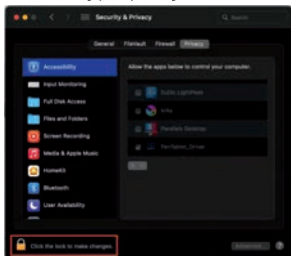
Security & Privacy

Search

General FileVault Firewall Privacy

Accessibility

Input Monitoring

Full Disk Access

Files and Folders

Screen Recording

Media & Apple Music

HomeKit

Bluetooth

User Availability

Allow the apps below to control your computer.

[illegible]

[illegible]

Parallels Desktop

Parallels_Driver

Click the lock to make changes.

Advanced...

?